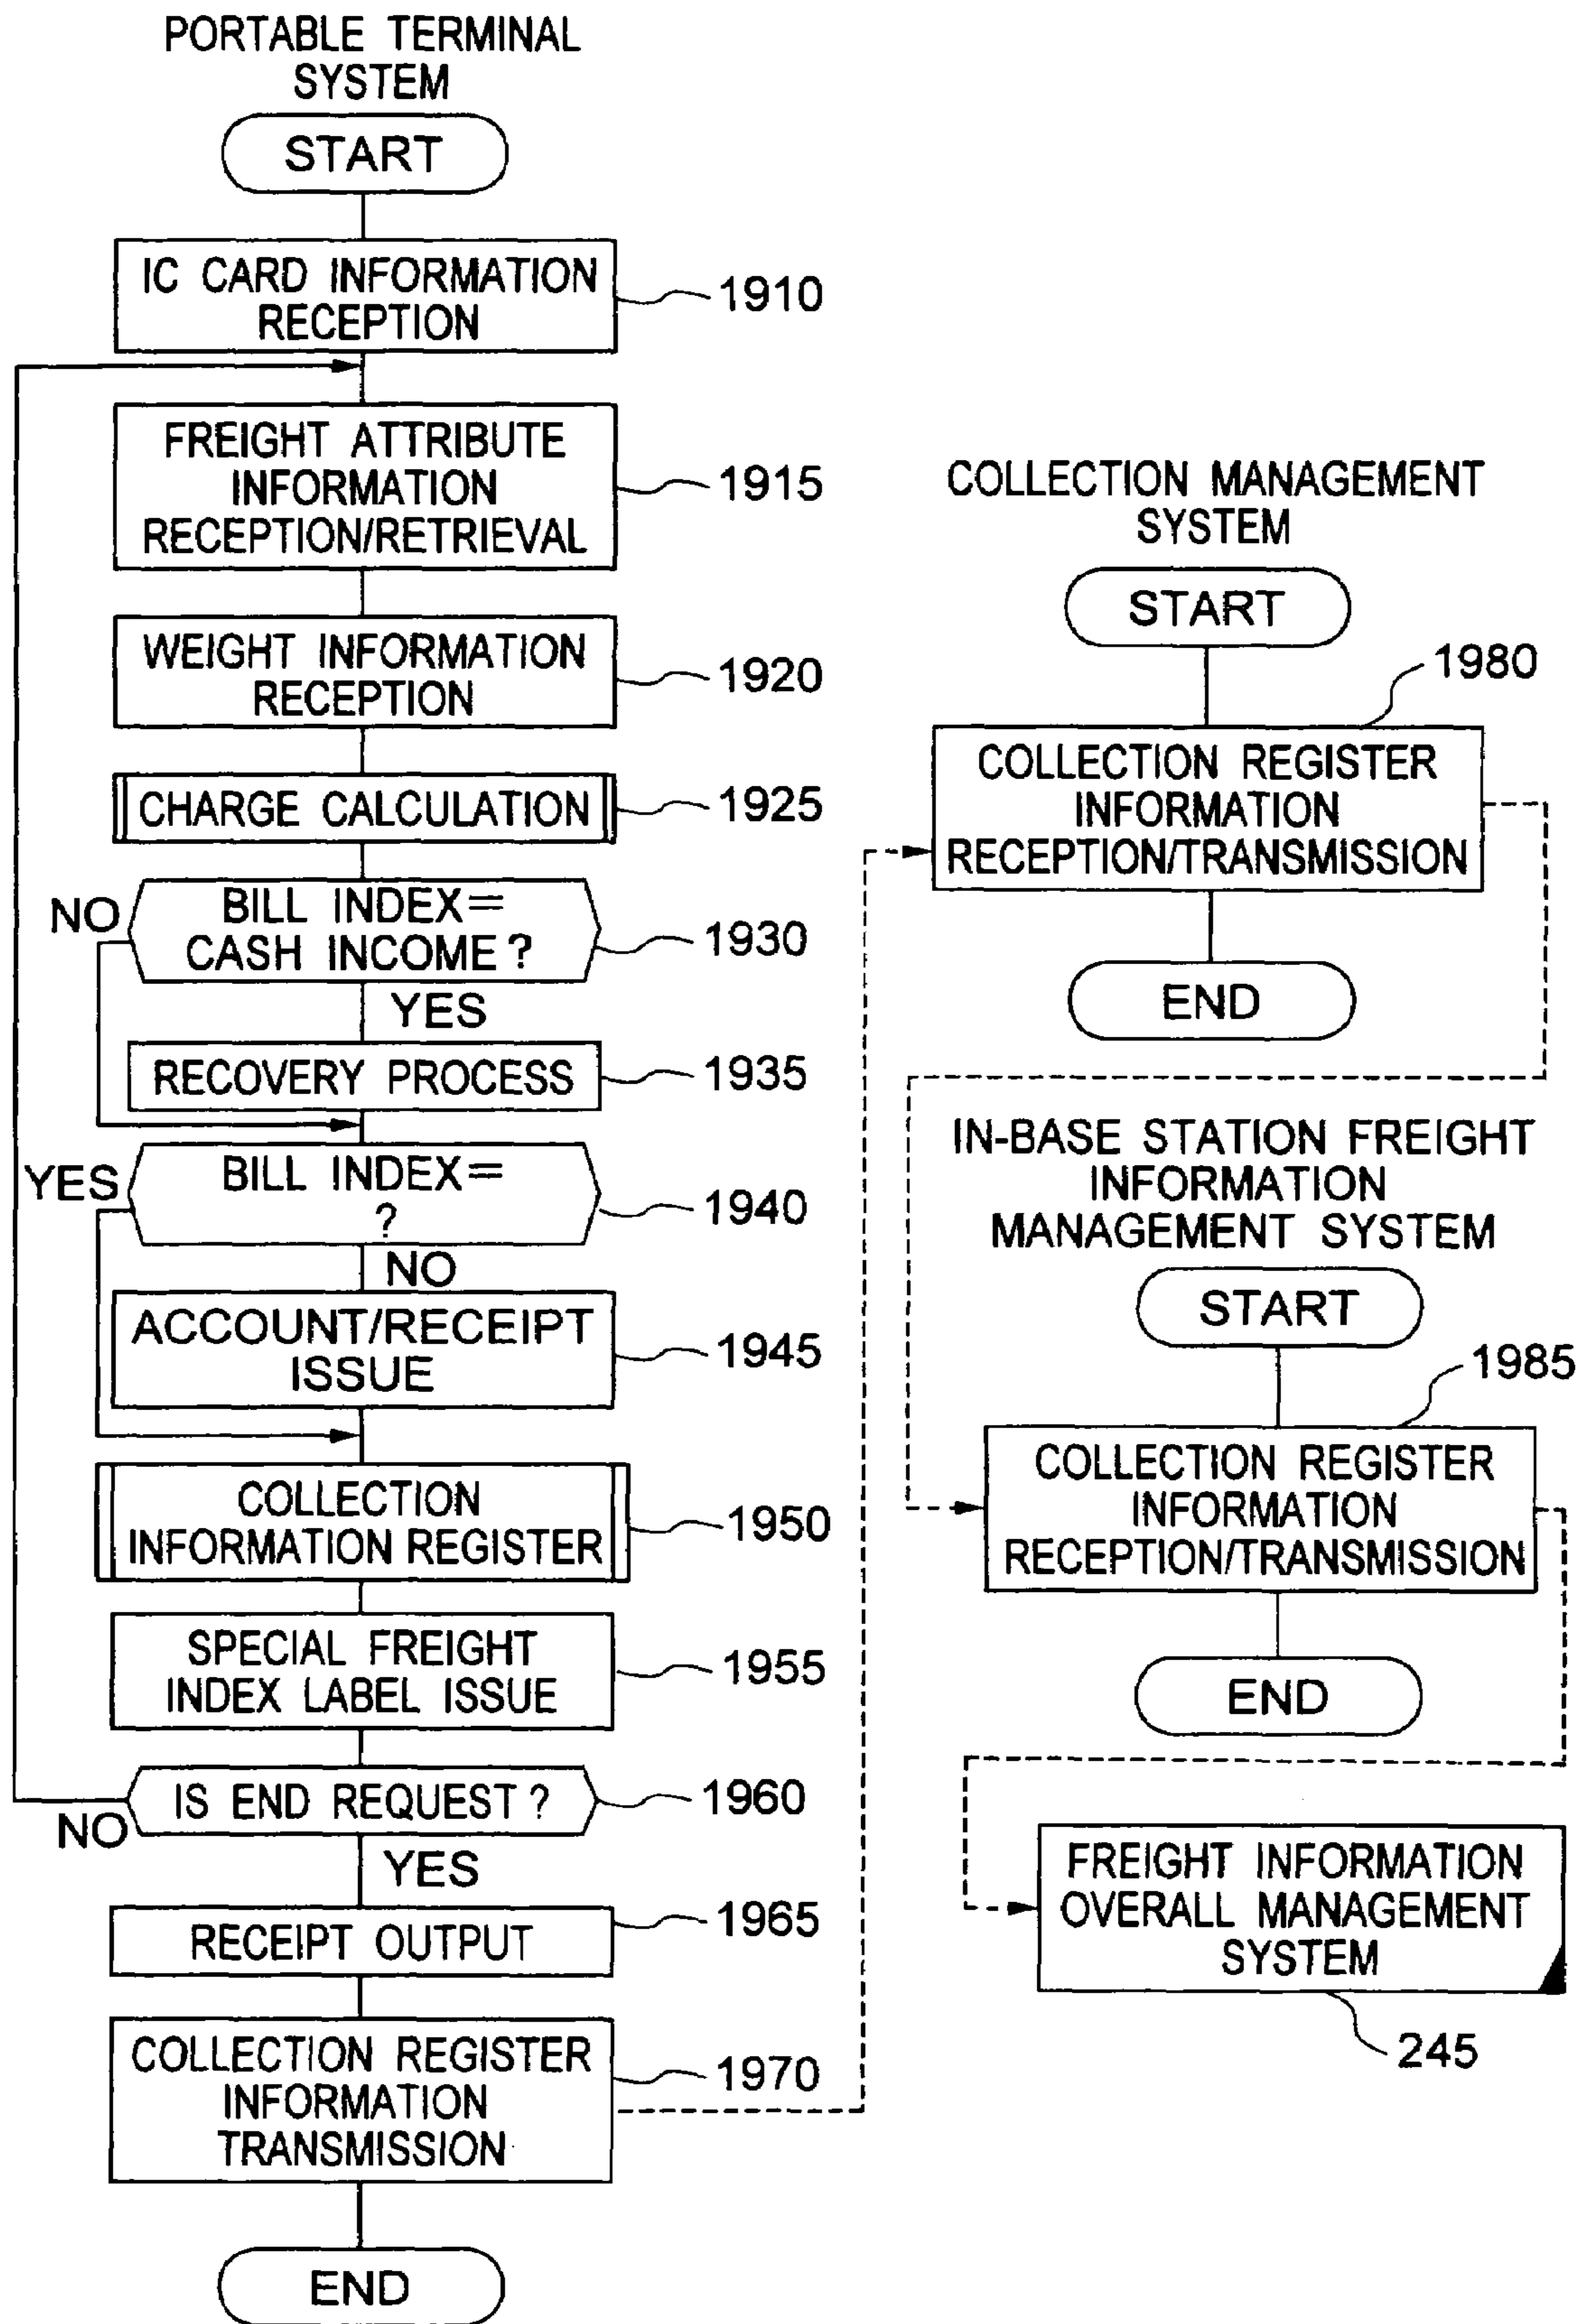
PORTABLE TERMINAL SYSTEM

START

IC CARD INFORMATION RECEPTION
1910

FREIGHT ATTRIBUTE INFORMATION RECEPTION/RETRIEVAL
1915

WEIGHT INFORMATION RECEPTION
1920

CHARGE CALCULATION
1925

NO
BILL INDEX= CASH INCOME ?
1930
YES

RECOVERY PROCESS
1935

YES
BILL INDEX= ?
1940
NO

ACCOUNT/RECEIPT ISSUE
1945

COLLECTION INFORMATION REGISTER
1950

SPECIAL FREIGHT INDEX LABEL ISSUE
1955

IS END REQUEST ?
1960
NO
YES

RECEIPT OUTPUT
1965

COLLECTION REGISTER INFORMATION TRANSMISSION
1970

END

COLLECTION MANAGEMENT SYSTEM

START

1980
COLLECTION REGISTER INFORMATION RECEPTION/TRANSMISSION

END

IN-BASE STATION FREIGHT INFORMATION MANAGEMENT SYSTEM

START

1985
COLLECTION REGISTER INFORMATION RECEPTION/TRANSMISSION

END

FREIGHT INFORMATION OVERALL MANAGEMENT SYSTEM

245